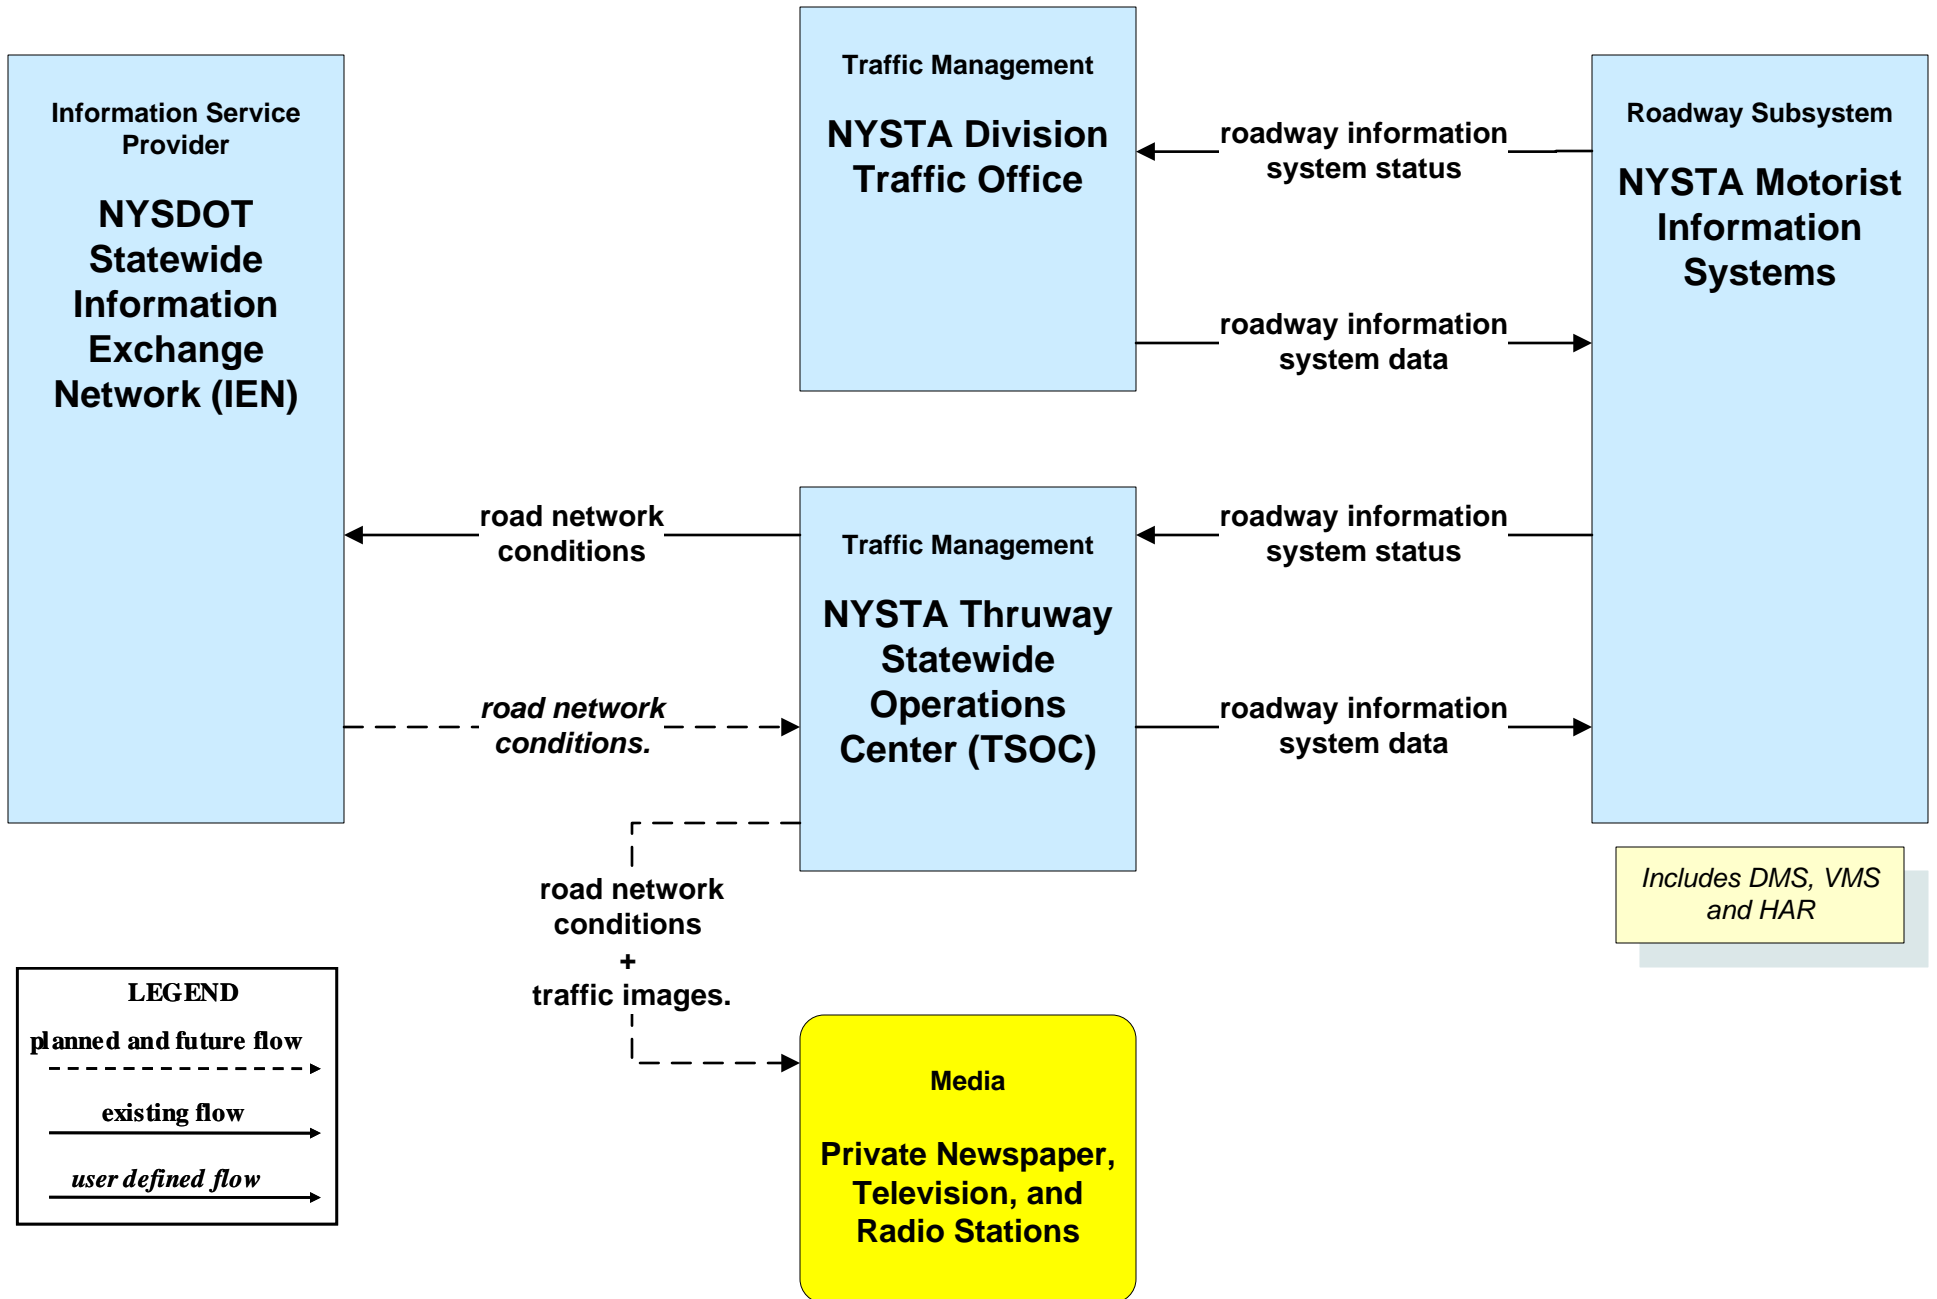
Information Service Provider

NYSDOT Statewide Information Exchange Network (IEN)

Traffic Management

NYSTA Division Traffic Office

roadway information system status

roadway information system data

Roadway Subsystem

NYSTA Motorist Information Systems

road network conditions

Traffic Management

NYSTA Thruway Statewide Operations Center (TSOC)

roadway information system status

road network conditions.

roadway information system data

road network conditions
+
traffic images.

Includes DMS, VMS and HAR

LEGEND
planned and future flow
existing flow
user defined flow

Media

Private Newspaper, Television, and Radio Stations